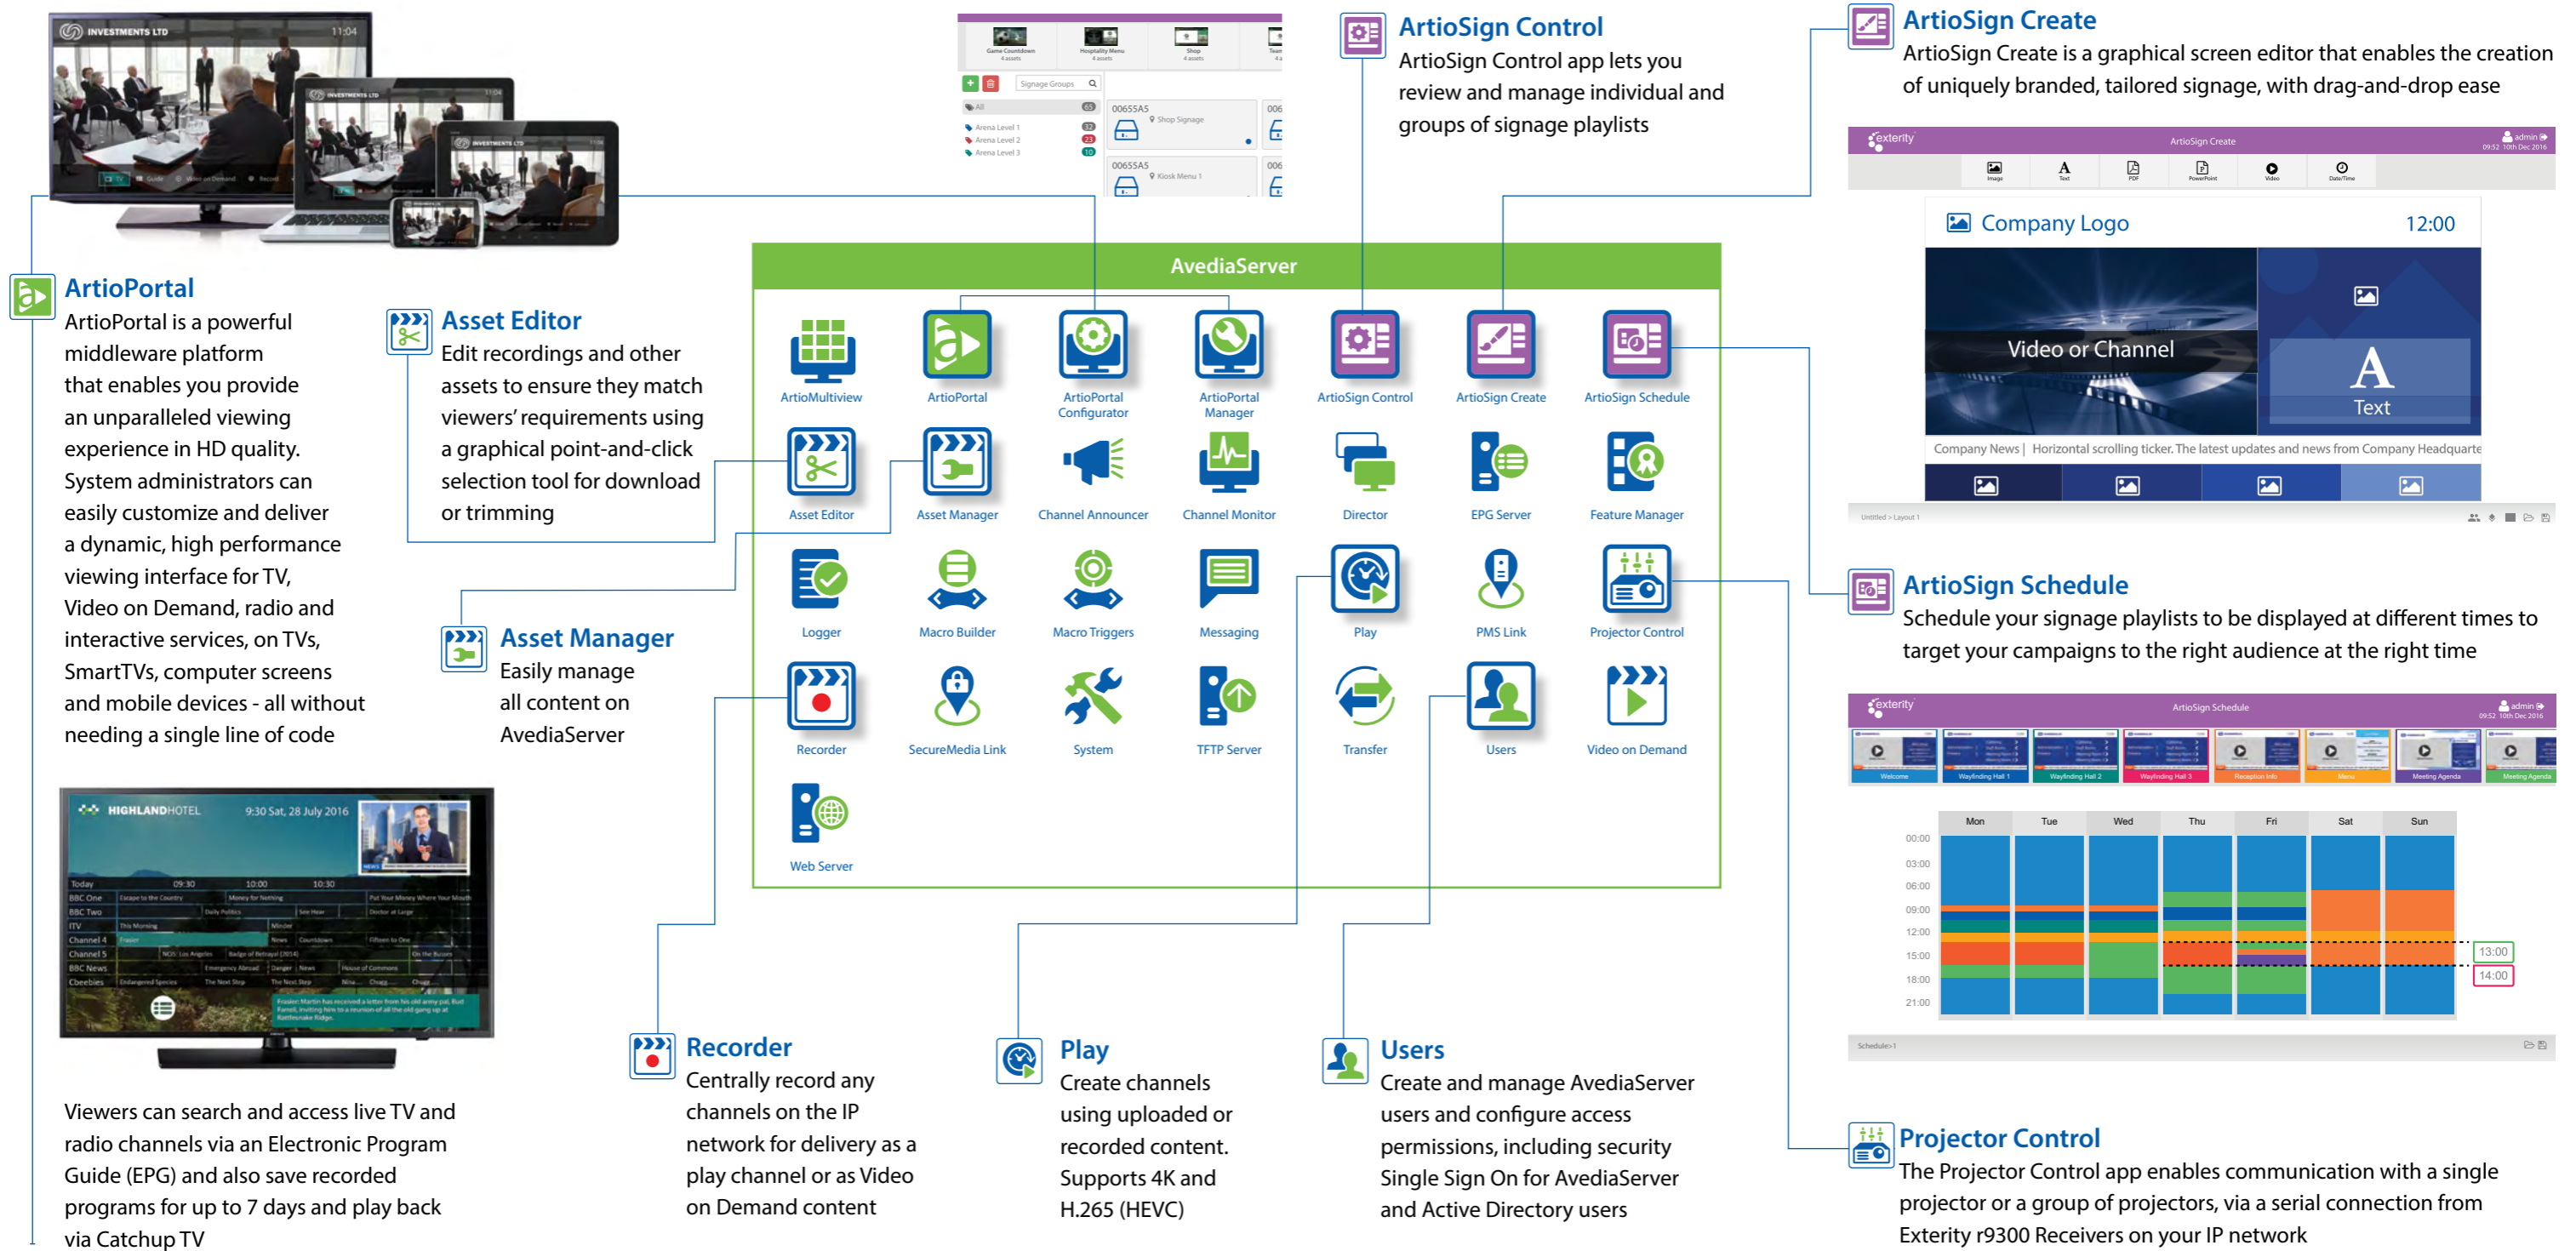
INVESTMENTS LTD 11:04

Game Countdown
Hospitality Menu
Shop
Signage Groups
All
Arena Level 1
Arena Level 2
Arena Level 3
00655A5
Shop Signage
00655A5
Kiosk Menu 1

ArtioSign Control
ArtioSign Control app lets you review and manage individual and groups of signage playlists

ArtioSign Create
ArtioSign Create is a graphical screen editor that enables the creation of uniquely branded, tailored signage, with drag-and-drop ease

exterity ArtioSign Create admin

Image Text PDF PowerPoint Video Date/Time

Company Logo 12:00
Video or Channel
Text
Company News | Horizontal scrolling ticker. The latest updates and news from Company Headquarte

Untitled > Layout 1

ArtioPortal
ArtioPortal is a powerful middleware platform that enables you provide an unparalleled viewing experience in HD quality. System administrators can easily customize and deliver a dynamic, high performance viewing interface for TV, Video on Demand, radio and interactive services, on TVs, SmartTVs, computer screens and mobile devices - all without needing a single line of code

Asset Editor
Edit recordings and other assets to ensure they match viewers' requirements using a graphical point-and-click selection tool for download or trimming

Asset Manager
Easily manage all content on AvediaServer

AvediaServer
ArtioMultiview
ArtioPortal
ArtioPortal Configurator
ArtioPortal Manager
ArtioSign Control
ArtioSign Create
ArtioSign Schedule
Asset Editor
Asset Manager
Channel Announcer
Channel Monitor
Director
EPG Server
Feature Manager
Logger
Macro Builder
Macro Triggers
Messaging
Play
PMS Link
Projector Control
Recorder
SecureMedia Link
System
TFTP Server
Transfer
Users
Video on Demand
Web Server

ArtioSign Schedule
Schedule your signage playlists to be displayed at different times to target your campaigns to the right audience at the right time

exterity ArtioSign Schedule admin
Welcome Wayfinding Hall 1 Wayfinding Hall 2 Wayfinding Hall 3 Reception Info Menu Meeting Agenda Meeting Agenda

| | Mon | Tue | Wed | Thu | Fri | Sat | Sun |
|---|---|---|---|---|---|---|---|
| 00:00 | | | | | | | |
| 03:00 | | | | | | | |
| 06:00 | | | | | | | |
| 09:00 | | | | | | | |
| 12:00 | | | | | | | |
| 15:00 | | | | | | | |
| 18:00 | | | | | | | |
| 21:00 | | | | | | | |

13:00
14:00
Schedule>1

HIGHLANDHOTEL 9:30 Sat, 28 July 2016
Today 09:30 10:00 10:30
BBC One
BBC Two
ITV
Channel 4
Channel 5
BBC News
Cbeebies

Viewers can search and access live TV and radio channels via an Electronic Program Guide (EPG) and also save recorded programs for up to 7 days and play back via Catchup TV

Recorder
Centrally record any channels on the IP network for delivery as a play channel or as Video on Demand content

Play
Create channels using uploaded or recorded content. Supports 4K and H.265 (HEVC)

Users
Create and manage AvediaServer users and configure access permissions, including security Single Sign On for AvediaServer and Active Directory users

Projector Control
The Projector Control app enables communication with a single projector or a group of projectors, via a serial connection from Exterity r9300 Receivers on your IP network